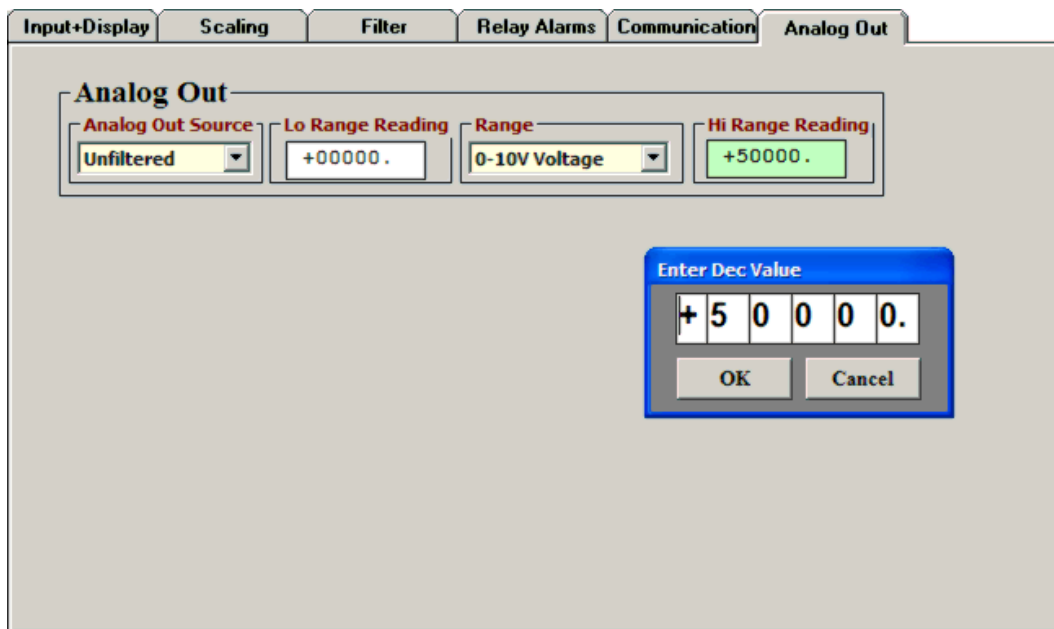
Input+Display | Scaling | Filter | Relay Alarms | Communication | Analog Out

Analog Out

Analog Out Source
Unfiltered

Lo Range Reading
+00000.

Range
0-10V Voltage

Hi Range Reading
+50000.

Enter Dec Value

+ 5 0 0 0 0.

OK
Cancel